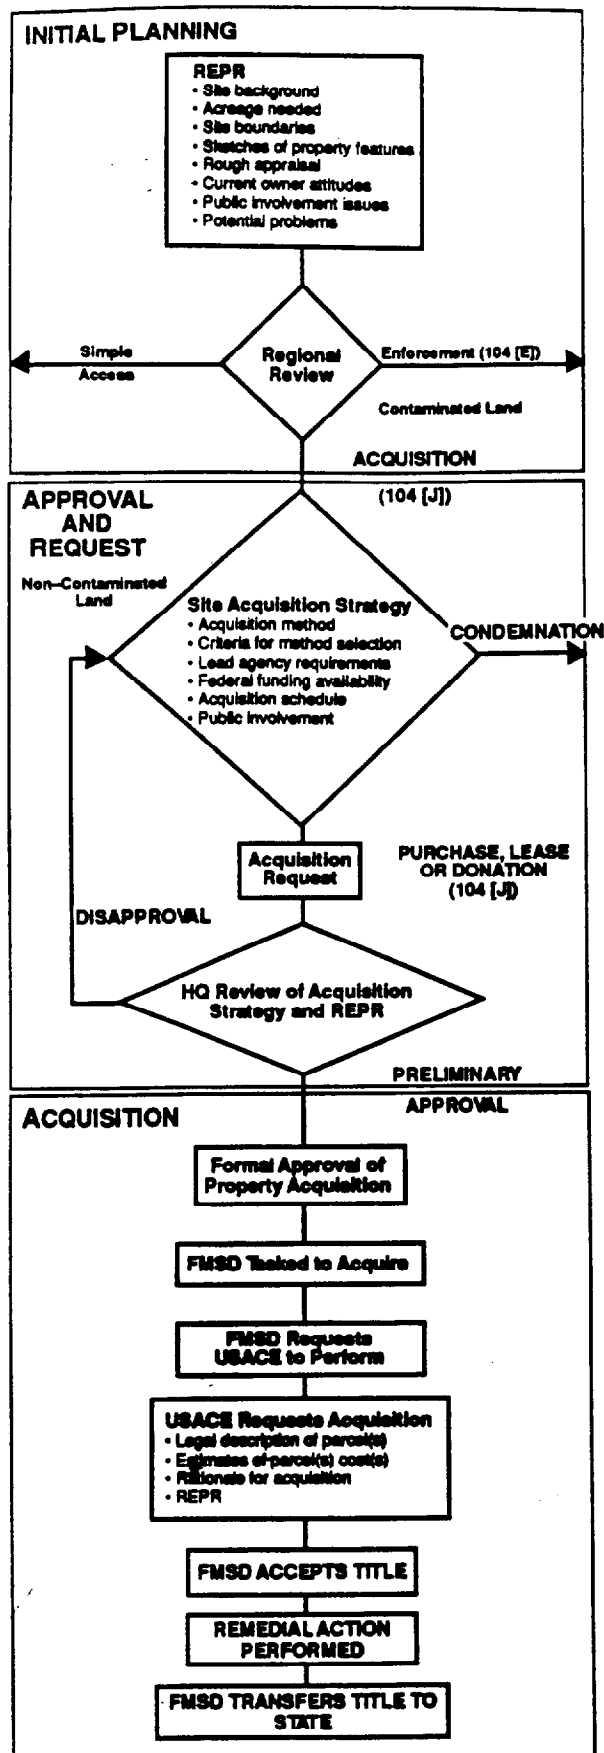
INITIAL PLANNING

REPR
• Site background
• Acreage needed
• Site boundaries
• Sketches of property features
• Rough appraisal
• Current owner attitudes
• Public involvement issues
• Potential problems

Simple Access

Regional Review

Enforcement (104 [E])

Contaminated Land

ACQUISITION

APPROVAL AND REQUEST

(104 [J])

Non-Contaminated Land

Site Acquisition Strategy
• Acquisition method
• Criteria for method selection
• Lead agency requirements
• Federal funding availability
• Acquisition schedule
• Public involvement

CONDEMNATION

Acquisition Request

PURCHASE, LEASE OR DONATION (104 [J])

DISAPPROVAL

HQ Review of Acquisition Strategy and REPR

PRELIMINARY

ACQUISITION

APPROVAL

Formal Approval of Property Acquisition

FMSD Tasked to Acquire

FMSD Requests USACE to Perform

USACE Requests Acquisition
• Legal description of parcel(s)
• Estimates of parcel(s) cost(s)
• Rationale for acquisition
• REPR

FMSD ACCEPTS TITLE

REMEDIAL ACTION PERFORMED

FMSD TRANSFERS TITLE TO STATE